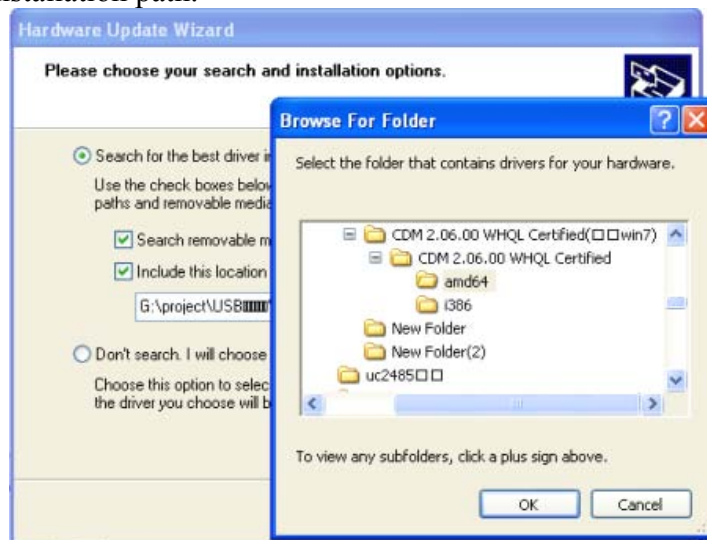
installation path.

Hardware Update Wizard

Please choose your search and installation options.

Search for the best driver i

Use the check boxes belo paths and removable medi

Search removable m

Include this location

G:\project\USB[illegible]

Don't search. I will choose

Choose this option to selec the driver you choose will b

Browse For Folder

Select the folder that contains drivers for your hardware.

CDM 2.06.00 WHQL Certified(□□win7)

CDM 2.06.00 WHQL Certified

amd64

i386

New Folder

New Folder(2)

uc2485□□

To view any subfolders, click a plus sign above.

OK

Cancel